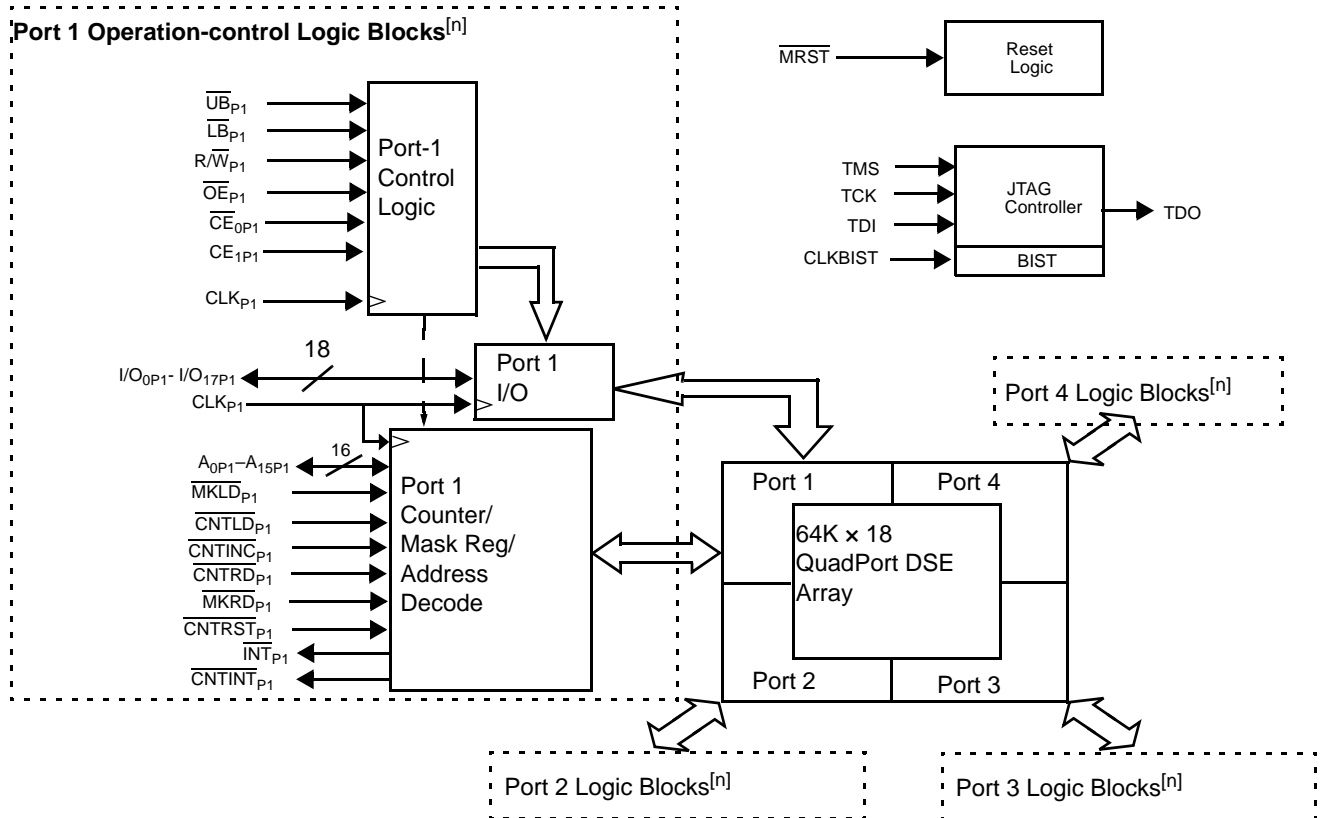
Port 1 Operation-control Logic Blocks$^{[n]}$

$\overline{MRST}$

Reset Logic

$\overline{UB}_{P1}$
$\overline{LB}_{P1}$
$R/\overline{W}_{P1}$
$\overline{OE}_{P1}$
$\overline{CE}_{0P1}$
$CE_{1P1}$
$CLK_{P1}$

Port-1 Control Logic

TMS
TCK
TDI
CLKBIST

JTAG Controller

BIST

TDO

18

$I/O_{0P1}$- $I/O_{17P1}$
$CLK_{P1}$

Port 1 I/O

Port 4 Logic Blocks$^{[n]}$

16

$A_{0P1}$–$A_{15P1}$
$\overline{MKLD}_{P1}$
$\overline{CNTLD}_{P1}$
$\overline{CNTINC}_{P1}$
$\overline{CNTRD}_{P1}$
$\overline{MKRD}_{P1}$
$\overline{CNTRST}_{P1}$
$\overline{INT}_{P1}$
$\overline{CNTINT}_{P1}$

Port 1 Counter/ Mask Reg/ Address Decode

Port 1
Port 4
64K × 18 QuadPort DSE Array
Port 2
Port 3

Port 2 Logic Blocks$^{[n]}$

Port 3 Logic Blocks$^{[n]}$